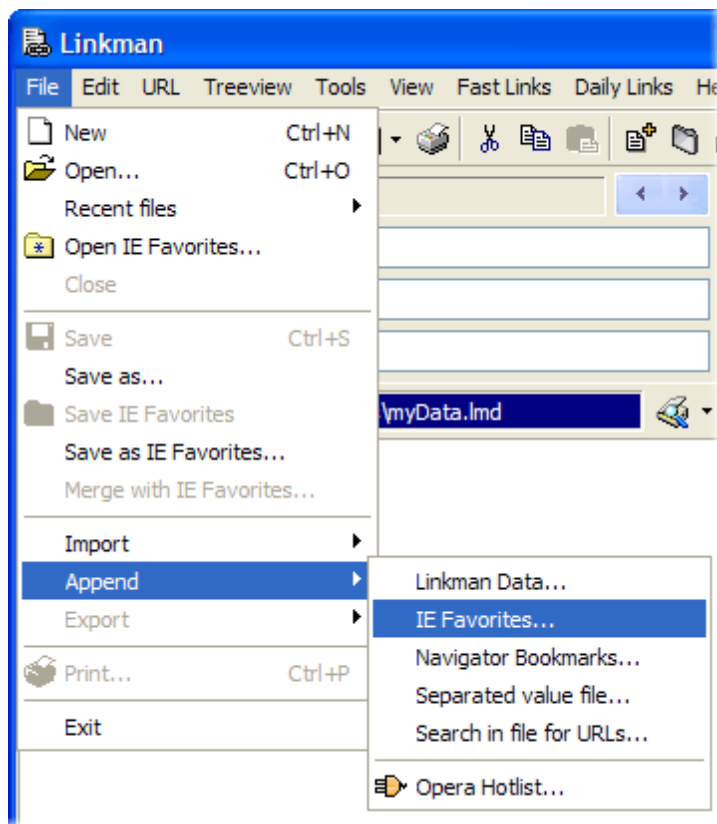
Linkman

File Edit URL Treeview Tools View Fast Links Daily Links He

New Ctrl+N
Open... Ctrl+O
Recent files
Open IE Favorites...
Close

Save Ctrl+S
Save as...
Save IE Favorites
Save as IE Favorites...
Merge with IE Favorites...

Import
Append
Export

Print... Ctrl+P

Exit

Linkman Data...
IE Favorites...
Navigator Bookmarks...
Separated value file...
Search in file for URLs...

Opera Hotlist...

\myData.lmd